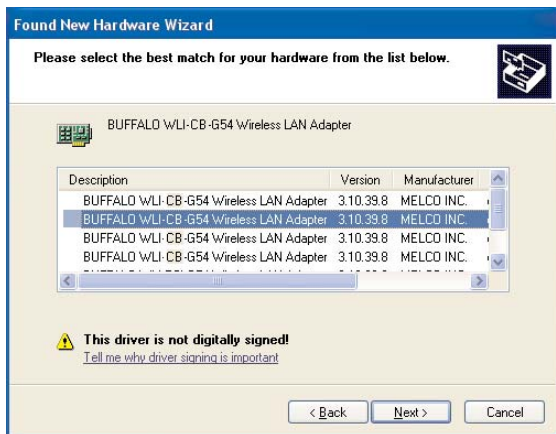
Found New Hardware Wizard

Please select the best match for your hardware from the list below.

BUFFALO WLI-CB-G54 Wireless LAN Adapter

| Description | Version | Manufacturer |
|---|---|---|
| BUFFALO WLI-CB-G54 Wireless LAN Adapter | 3.10.39.8 | MELCO INC. |
| BUFFALO WLI-CB-G54 Wireless LAN Adapter | 3.10.39.8 | MELCO INC. |
| BUFFALO WLI-CB-G54 Wireless LAN Adapter | 3.10.39.8 | MELCO INC. |
| BUFFALO WLI-CB-G54 Wireless LAN Adapter | 3.10.39.8 | MELCO INC. |
| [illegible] | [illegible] | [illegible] |

This driver is not digitally signed!
Tell me why driver signing is important

< Back Next > Cancel